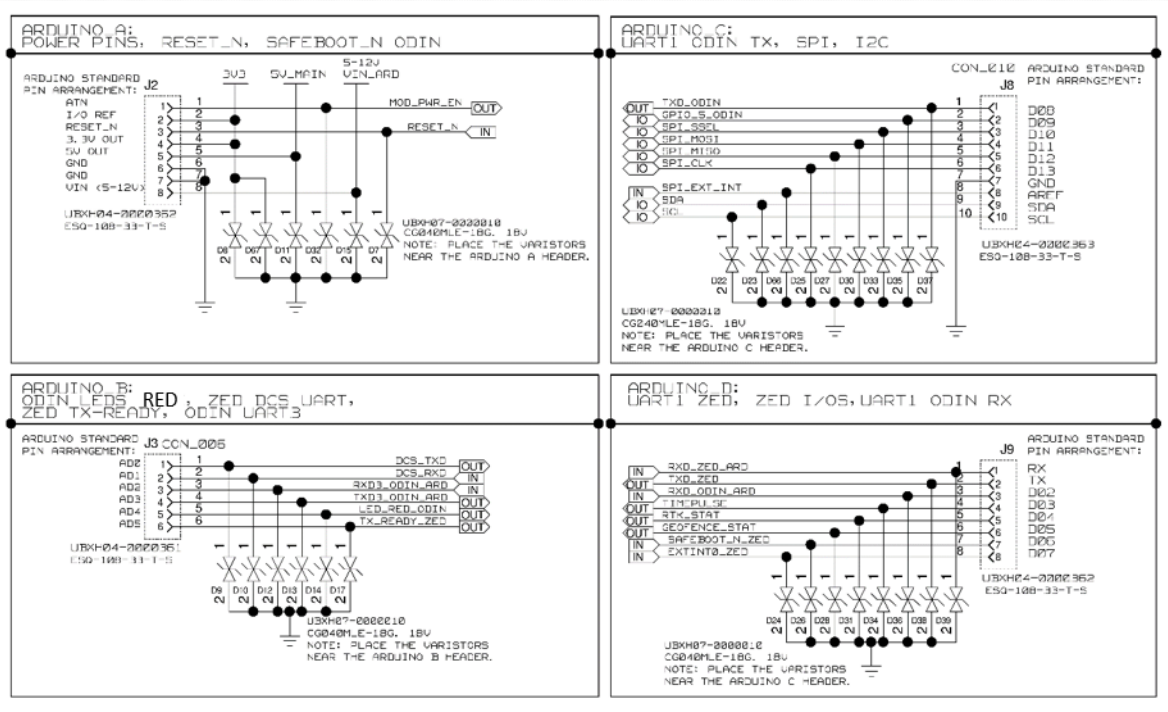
ARDUINO_A:
POWER PINS, RESET_N, SAFEBOOT_N ODIN

ARDUINO STANDARD PIN ARRANGEMENT: J2
ATN
I/O REF
RESET_N
3.3V OUT
5V OUT
GND
GND
VIN (5-12V)
1 2 3 4 5 6 7 8
1 2 3 4 5 6 7 8
3V3
5V_MAIN
5-12V VIN_ARD
MOD_PWR_EN OUT
RESET_N IN
UBXH04-0000362
ESQ-108-33-T-S
UBXH07-0000010
CG040MLE-18G. 18V
NOTE: PLACE THE VARISTORS NEAR THE ARDUINO A HEADER.
D8 D67 D11 D32 D15 D7

ARDUINO_C:
UART1 ODIN TX, SPI, I2C

CON_010 ARDUINO STANDARD PIN ARRANGEMENT:
J8
OUT TXD_ODIN
IO GPIO_5_ODIN
IO SPI_SSEL
IO SPI_MOSI
IO SPI_MISO
IO SPI_CLK
IN SPI_EXT_INT
IO SDA
IO SCL
1 2 3 4 5 6 7 8 9 10
D08
D09
D10
D11
D12
D13
GND
AREF
SDA
SCL
UBXH04-0000363
ESQ-108-33-T-S
D22 D23 D66 D25 D27 D30 D33 D35 D37
UBXH07-0000010
CG240MLE-18G. 18V
NOTE: PLACE THE VARISTORS NEAR THE ARDUINO C HEADER.

ARDUINO_B:
ODIN LEDS RED , ZED DCS UART, ZED TX-READY, ODIN UART3

ARDUINO STANDARD PIN ARRANGEMENT: J3 CON_006
AD0
AD1
AD2
AD3
AD4
AD5
1 2 3 4 5 6
DCS_TXD OUT
DCS_RXD IN
RXD3_ODIN_ARD IN
TXD3_ODIN_ARD OUT
LED_RED_ODIN IN
TX_READY_ZED OUT
UBXH04-0000361
ESQ-108-33-T-S
D9 D10 D12 D13 D14 D17
UBXH07-0000010
CG040MLE-18G. 18V
NOTE: PLACE THE VARISTORS NEAR THE ARDUINO B HEADER.

ARDUINO_D:
UART1 ZED, ZED I/OS,UART1 ODIN RX

J9 ARDUINO STANDARD PIN ARRANGEMENT:
IN RXD_ZED_ARD
OUT TXD_ZED
IN RXD_ODIN_ARD
OUT TIMEPULSE
OUT RTK_STAT
OUT GEOFENCE_STAT
IN SAFEBOOT_N_ZED
IN EXTINT0_ZED
1 2 3 4 5 6 7 8
RX
TX
D02
D03
D04
D05
D06
D07
UBXH04-0000362
ESQ-108-33-T-S
D24 D26 D28 D31 D34 D36 D38 D39
UBXH07-0000010
CG040MLE-18G. 18V
NOTE: PLACE THE VARISTORS NEAR THE ARDUINO C HEADER.